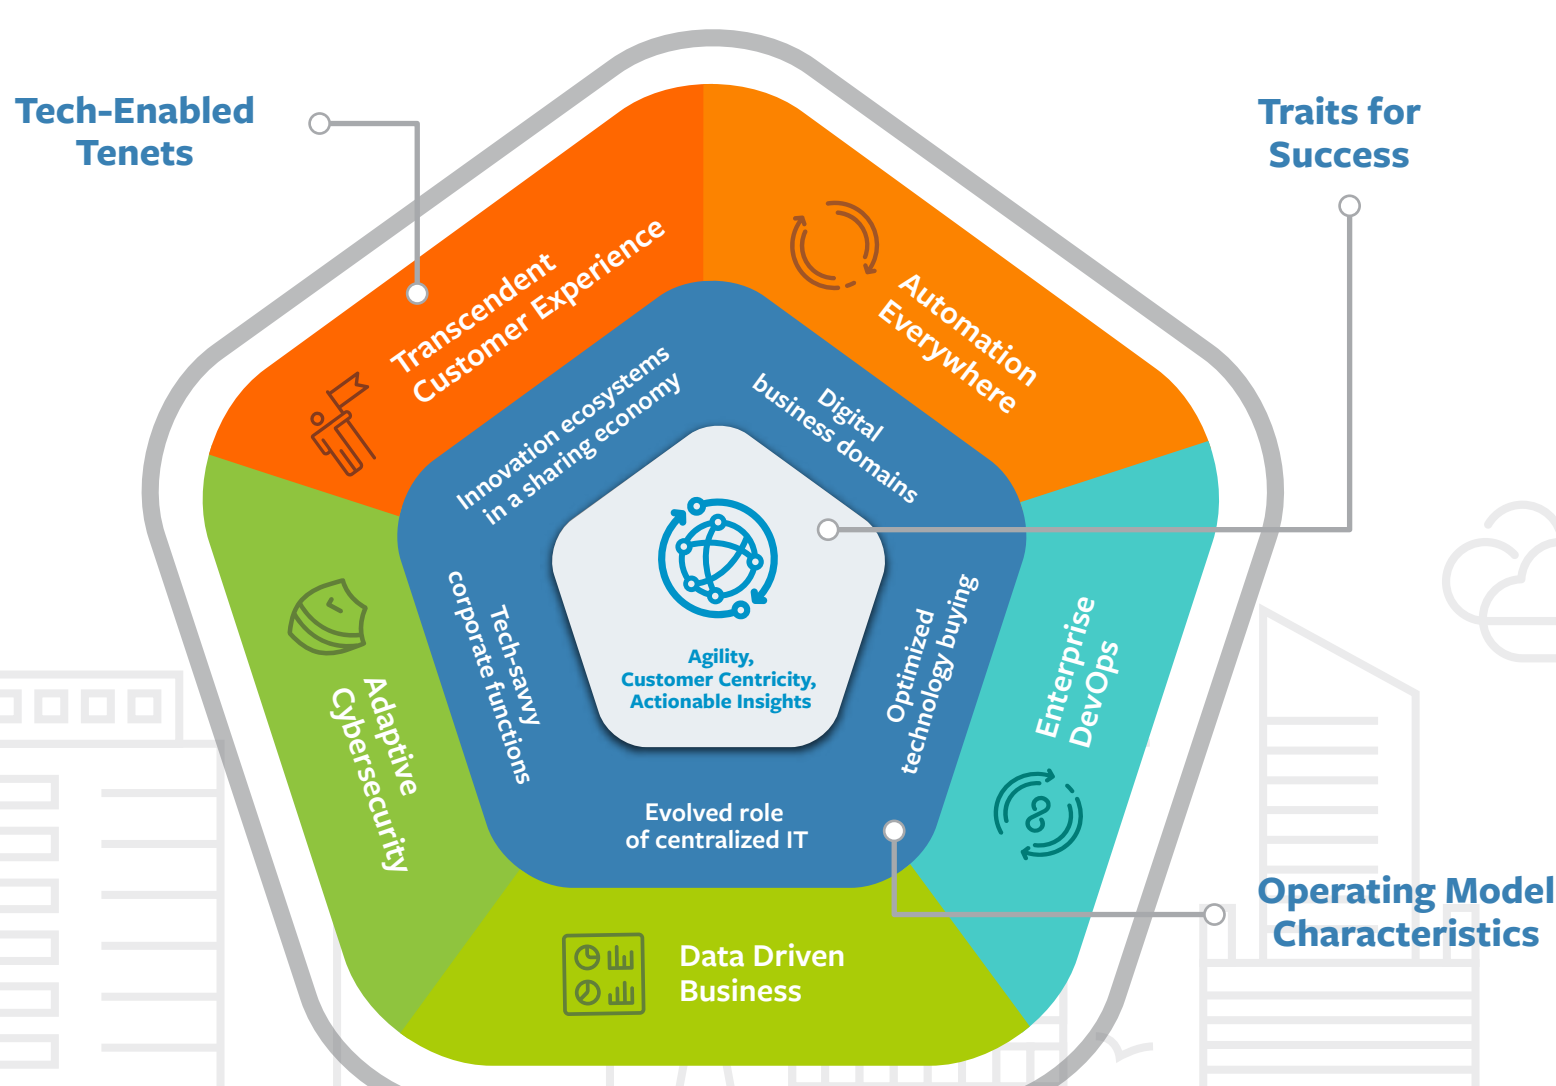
Tech-Enabled Tenets

Traits for Success

Transcendent Customer Experience

Automation Everywhere

Enterprise DevOps

Data Driven Business

Adaptive Cybersecurity

Innovation ecosystems in a sharing economy

Digital business domains

Optimized technology buying

Evolved role of centralized IT

Tech-savvy corporate functions

Agility, Customer Centricity, Actionable Insights

Operating Model Characteristics